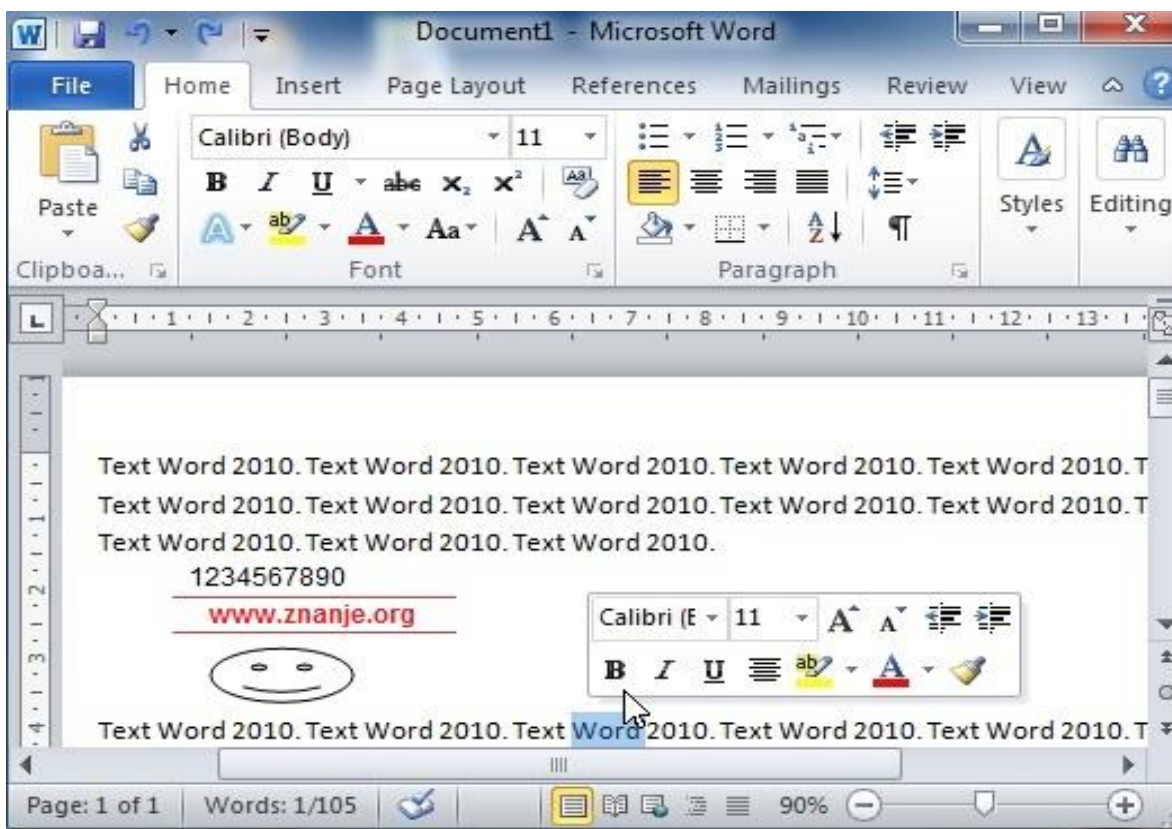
Document1 - Microsoft Word

File Home Insert Page Layout References Mailings Review View

Calibri (Body) 11

B I U abe $x_2$ $x^2$

Aa A A

Paste

Clipboa...

Font

Paragraph

Styles

Editing

· 1 · 1 · 2 · 1 · 3 · 1 · 4 · 1 · 5 · 1 · 6 · 1 · 7 · 1 · 8 · 1 · 9 · 1 · 10 · 1 · 11 · 1 · 12 · 1 · 13 ·

Text Word 2010. Text Word 2010. Text Word 2010. Text Word 2010. Text Word 2010. T
Text Word 2010. Text Word 2010. Text Word 2010. Text Word 2010. Text Word 2010. T
Text Word 2010. Text Word 2010. Text Word 2010.

1234567890

www.znanje.org

Calibri (E 11 A A

B I U

Text Word 2010. Text Word 2010. Text Word 2010. Text Word 2010. Text Word 2010. T

Page: 1 of 1 Words: 1/105 90%